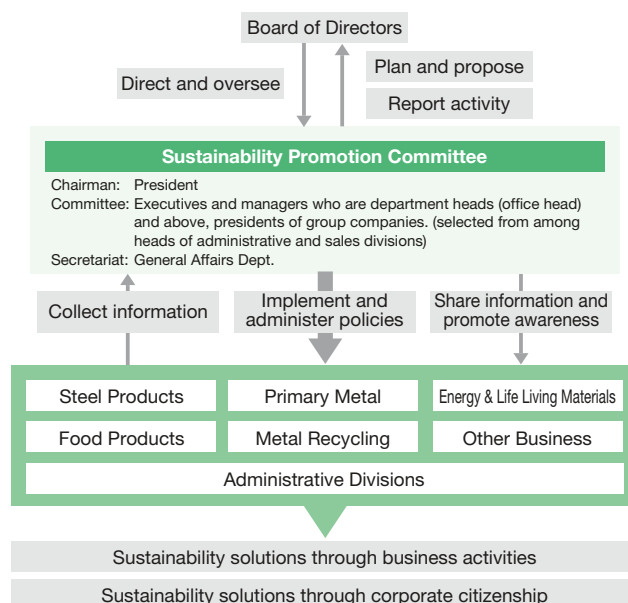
Board of Directors

Direct and oversee

Plan and propose

Report activity

Sustainability Promotion Committee

Chairman: President
Committee: Executives and managers who are department heads (office head) and above, presidents of group companies. (selected from among heads of administrative and sales divisions)
Secretariat: General Affairs Dept.

Collect information

Implement and administer policies

Share information and promote awareness

| Steel Products | Primary Metal | Energy & Life Living Materials |
|---|---|---|
| Food Products | Metal Recycling | Other Business |

Administrative Divisions

Sustainability solutions through business activities

Sustainability solutions through corporate citizenship